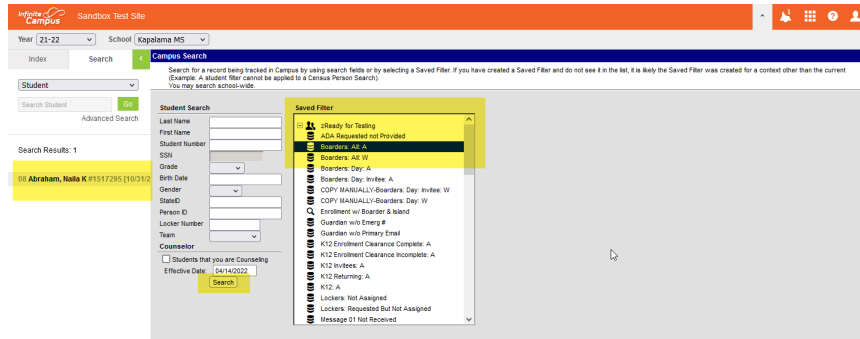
Infinite Campus Sandbox Test Site

Year 21-22 School Kapalama MS

Index Search

Student

Search Student Go

Advanced Search

Search Results: 1

08 Abraham, Naila K #1517295 [10/31/2

Campus Search

Search for a record being tracked in Campus by using search fields or by selecting a Saved Filter. If you have created a Saved Filter and do not see it in the list, it is likely the Saved Filter was created for a context other than the current (Example: A student filter cannot be applied to a Census Person Search).
You may search school-wide.

Student Search

Last Name

First Name

Student Number

SSN

Grade

Birth Date

Gender

StateID

Person ID

Locker Number

Team

Counselor

Students that you are Counseling

Effective Date: 04/14/2022

Search

Saved Filter

zReady for Testing
ADA Requested not Provided
Boarders: All: A
Boarders: All: W
Boarders: Day: A
Boarders: Day: Invitee: A
COPY MANUALLY-Boarders: Day: Invitee: W
COPY MANUALLY-Boarders: Day: W
Enrollment w/ Boarder & Island
Guardian w/o Emerg #
Guardian w/o Primary Email
K12 Enrollment Clearance Complete: A
K12 Enrollment Clearance Incomplete: A
K12 Invitees: A
K12 Returning: A
K12: A
Lockers: Not Assigned
Lockers: Requested But Not Assigned
Message 01 Not Received